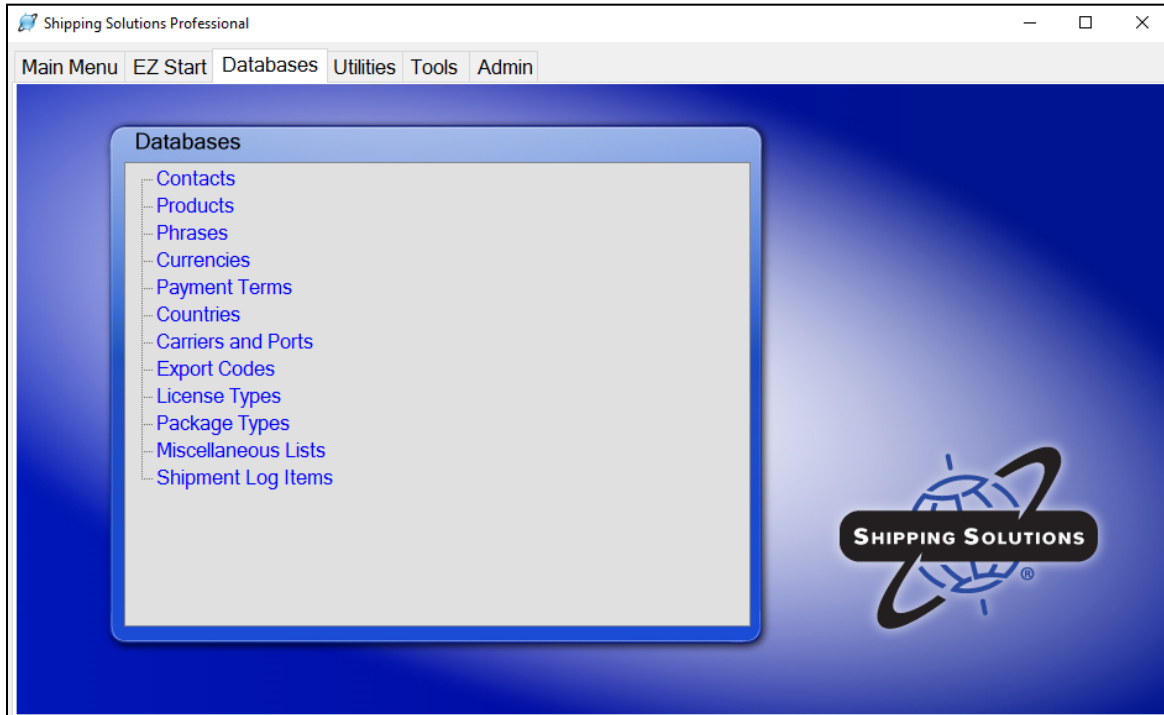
Shipping Solutions Professional

Main Menu EZ Start Databases Utilities Tools Admin

Databases

Contacts
Products
Phrases
Currencies
Payment Terms
Countries
Carriers and Ports
Export Codes
License Types
Package Types
Miscellaneous Lists
Shipment Log Items

SHIPPING SOLUTIONS ®